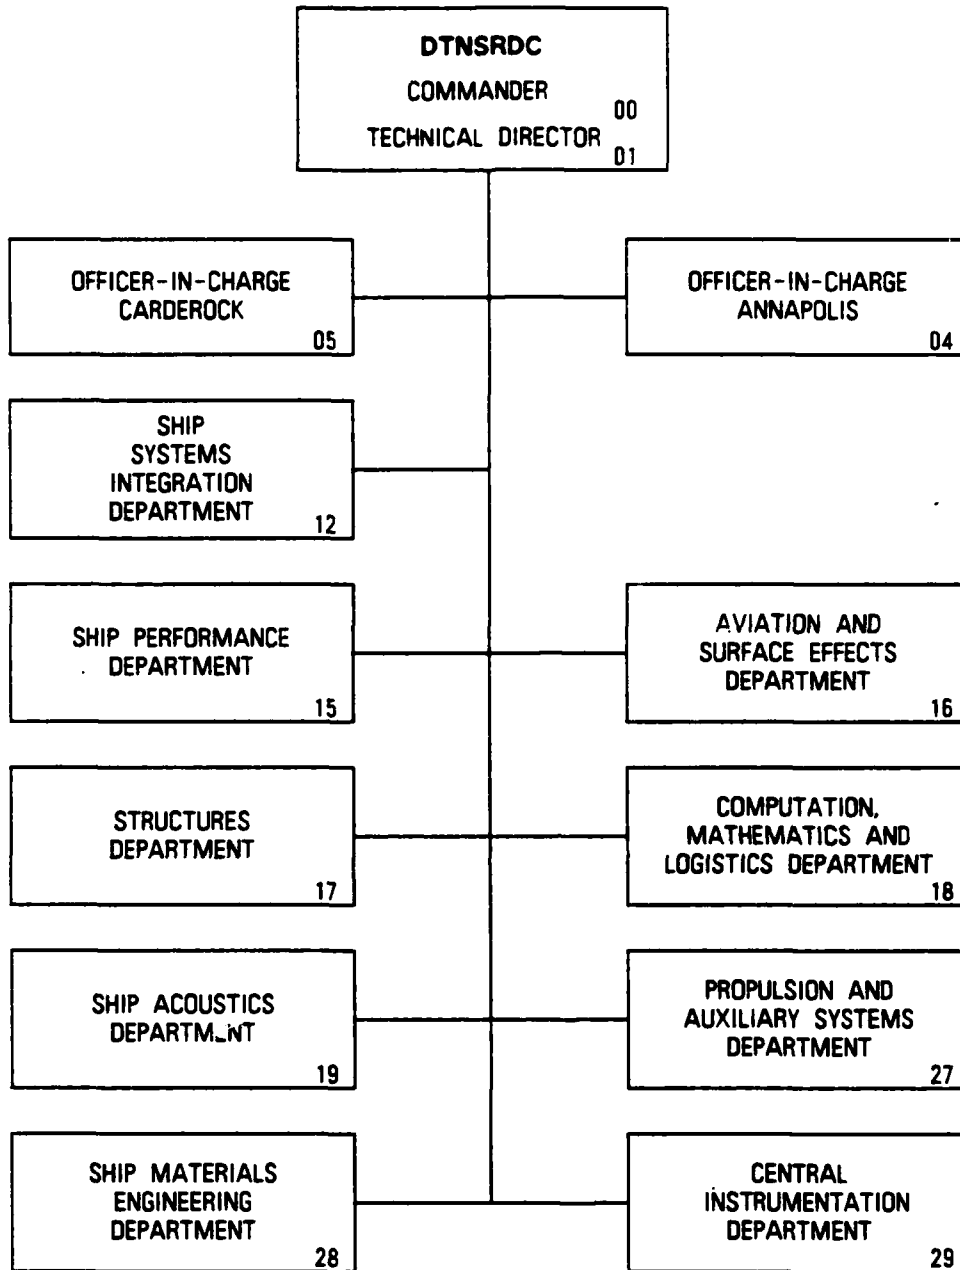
DTNSRDC
COMMANDER 00
TECHNICAL DIRECTOR 01

OFFICER-IN-CHARGE CARDEROCK 05

OFFICER-IN-CHARGE ANNAPOLIS 04

SHIP SYSTEMS INTEGRATION DEPARTMENT 12

SHIP PERFORMANCE DEPARTMENT 15

AVIATION AND SURFACE EFFECTS DEPARTMENT 16

STRUCTURES DEPARTMENT 17

COMPUTATION, MATHEMATICS AND LOGISTICS DEPARTMENT 18

SHIP ACOUSTICS DEPARTM_NT 19

PROPULSION AND AUXILIARY SYSTEMS DEPARTMENT 27

SHIP MATERIALS ENGINEERING DEPARTMENT 28

CENTRAL INSTRUMENTATION DEPARTMENT 29